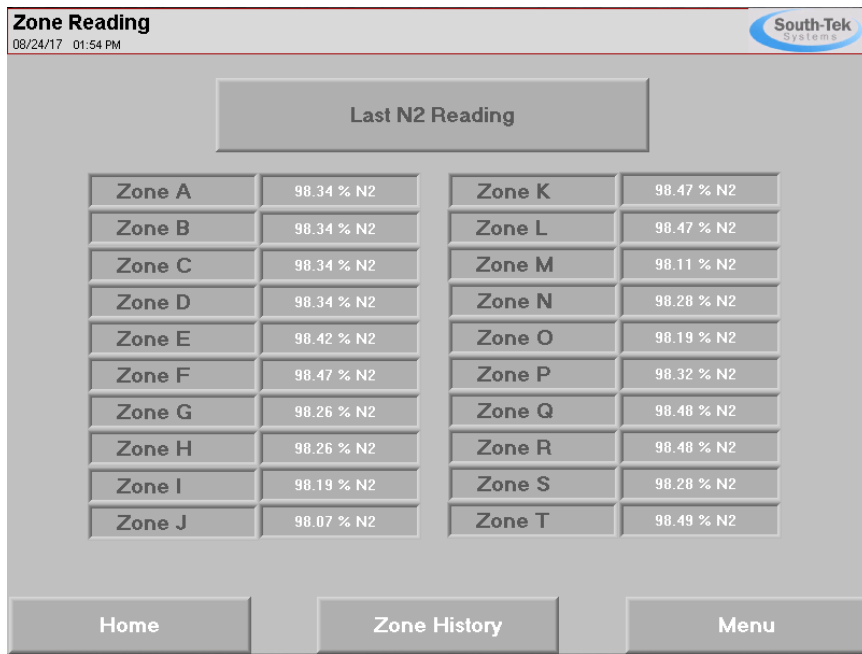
Zone Reading
08/24/17 01:54 PM

South-Tek Systems

Last N2 Reading

| | | | |
|---|---|---|---|
| Zone A | 98.34 % N2 | Zone K | 98.47 % N2 |
| Zone B | 98.34 % N2 | Zone L | 98.47 % N2 |
| Zone C | 98.34 % N2 | Zone M | 98.11 % N2 |
| Zone D | 98.34 % N2 | Zone N | 98.28 % N2 |
| Zone E | 98.42 % N2 | Zone O | 98.19 % N2 |
| Zone F | 98.47 % N2 | Zone P | 98.32 % N2 |
| Zone G | 98.26 % N2 | Zone Q | 98.48 % N2 |
| Zone H | 98.26 % N2 | Zone R | 98.48 % N2 |
| Zone I | 98.19 % N2 | Zone S | 98.28 % N2 |
| Zone J | 98.07 % N2 | Zone T | 98.49 % N2 |

Home
Zone History
Menu